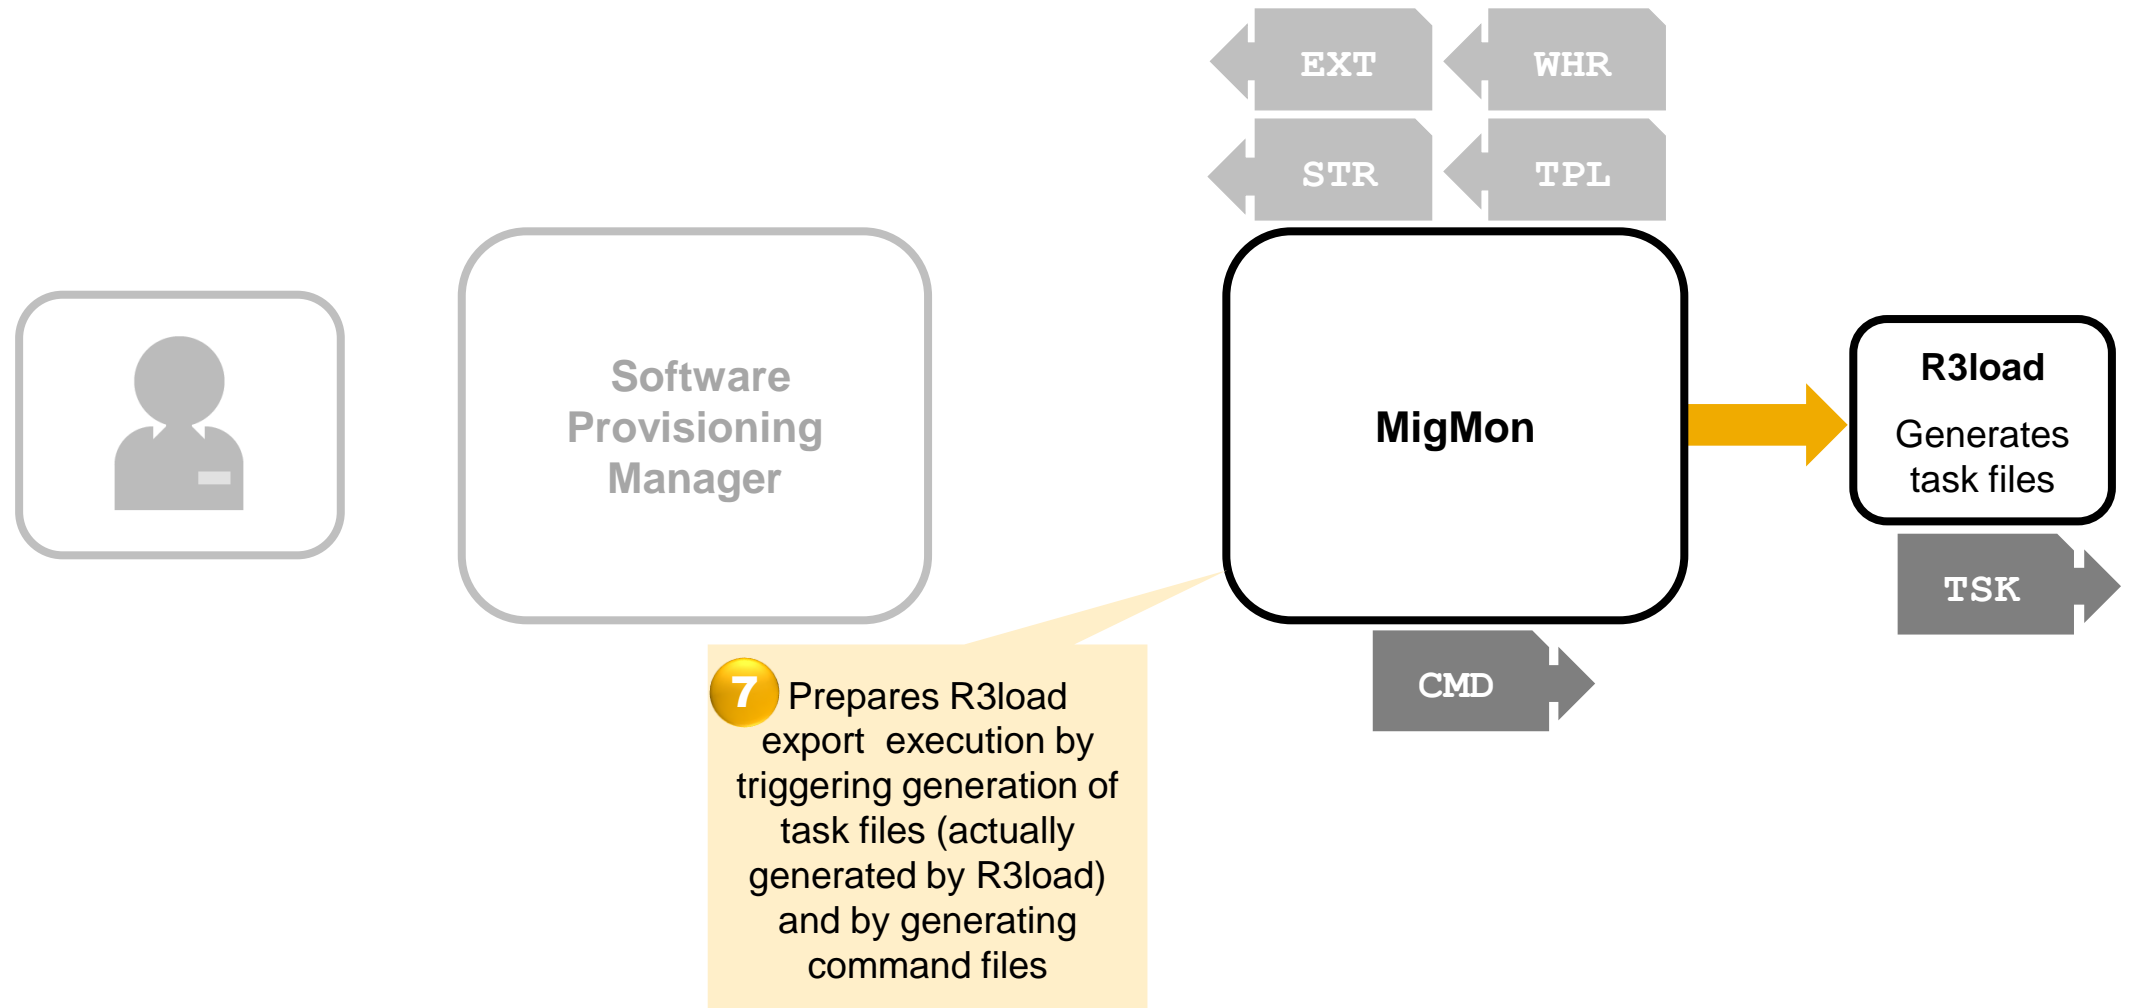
EXT

WHR

STR

TPL

Software Provisioning Manager

MigMon

R3load

Generates task files

TSK

CMD

7 Prepares R3load export execution by triggering generation of task files (actually generated by R3load) and by generating command files